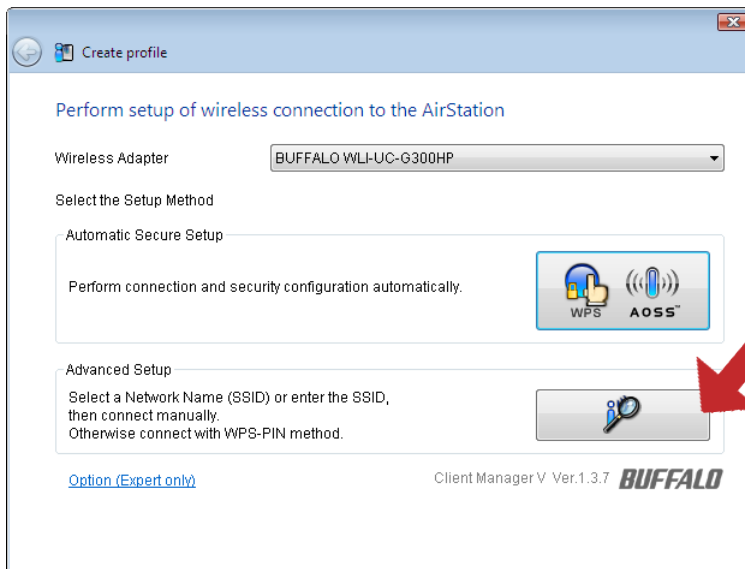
Create profile

Perform setup of wireless connection to the AirStation

Wireless Adapter
BUFFALO WLI-UC-G300HP

Select the Setup Method

Automatic Secure Setup

Perform connection and security configuration automatically.

WPS
AOSS™

Advanced Setup

Select a Network Name (SSID) or enter the SSID, then connect manually.
Otherwise connect with WPS-PIN method.

Option (Expert only)

Client Manager V Ver.1.3.7 BUFFALO